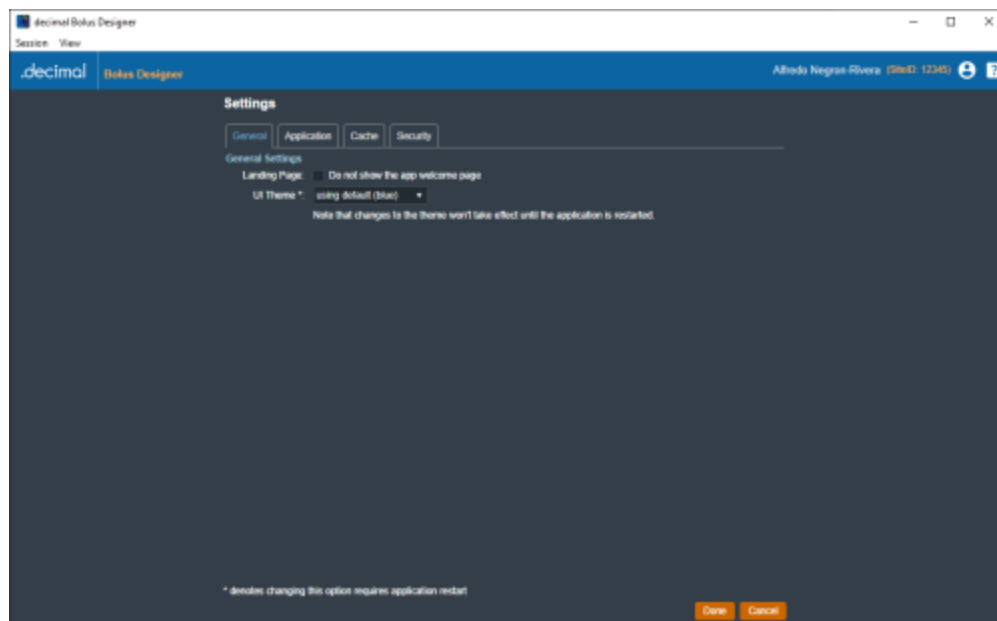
decimal Bolus Designer

Session View

.decimal Bolus Designer

Alfredo Negron-Rivera (SiteID: 12345)

Settings

General Application Cache Security

General Settings

Landing Page: Do not show the app welcome page

UI Theme *: using default (blue)

Note that changes to the theme won't take effect until the application is restarted.

* denotes changing this option requires application restart

Done Cancel